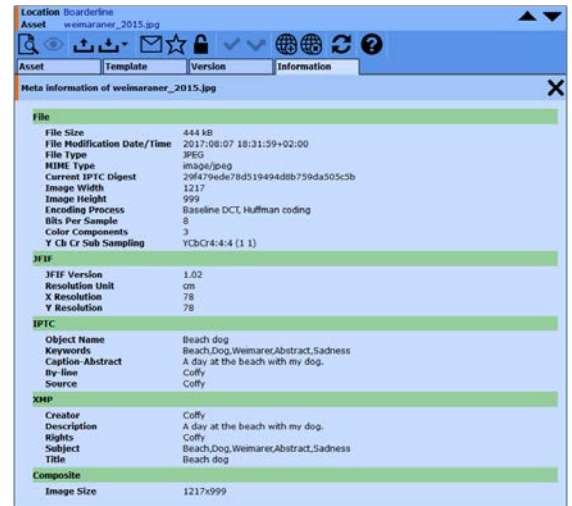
Location Boarderline
Asset weimaraner_2015.jpg

Asset | Template | Version | Information

Meta information of weimaraner_2015.jpg

File

| | |
|---|---|
| File Size | 444 kB |
| File Modification Date/Time | 2017:08:07 18:31:59+02:00 |
| File Type | JPEG |
| MIME Type | image/jpeg |
| Current IPTC Digest | 29f479ede78d519494d8b759da505c5b |
| Image Width | 1217 |
| Image Height | 999 |
| Encoding Process | Baseline DCT, Huffman coding |
| Bits Per Sample | 8 |
| Color Components | 3 |
| Y Cb Cr Sub Sampling | YCbCr4:4:4 (1 1) |

JFIF

| | |
|---|---|
| JFIF Version | 1.02 |
| Resolution Unit | cm |
| X Resolution | 78 |
| Y Resolution | 78 |

IPTC

| | |
|---|---|
| Object Name | Beach dog |
| Keywords | Beach,Dog,Weimarer,Abstract,Sadness |
| Caption-Abstract | A day at the beach with my dog. |
| By-line | Coffy |
| Source | Coffy |

XMP

| | |
|---|---|
| Creator | Coffy |
| Description | A day at the beach with my dog. |
| Rights | Coffy |
| Subject | Beach,Dog,Weimarer,Abstract,Sadness |
| Title | Beach dog |

Composite

| | |
|---|---|
| Image Size | 1217x999 |